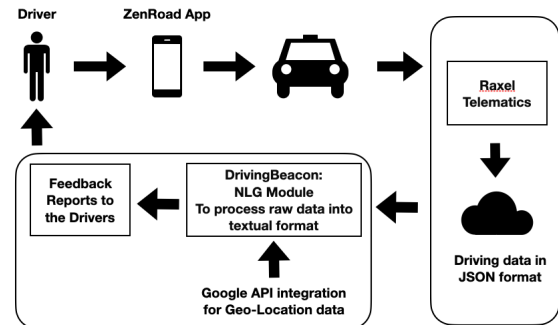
Driver
ZenRoad App
Raxel Telematics
Driving data in JSON format
Feedback Reports to the Drivers
DrivingBeacon: NLG Module To process raw data into textual format
Google API integration for Geo-Location data